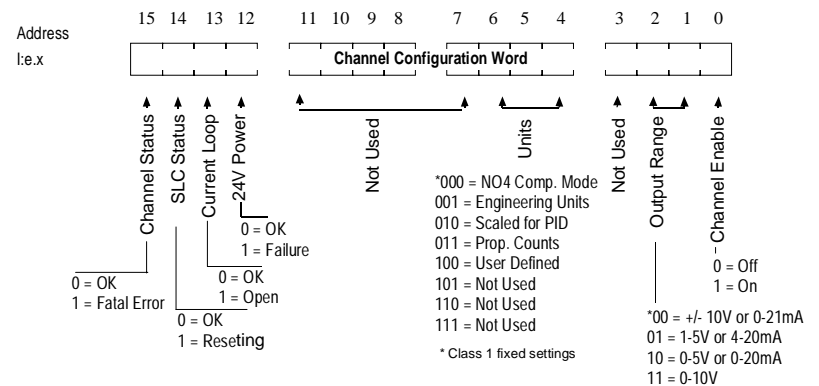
Address

I:e.x

15 14 13 12 11 10 9 8 7 6 5 4 3 2 1 0

Channel Configuration Word

Channel Status

SLC Status

Current Loop

24V Power

Not Used

Units

Not Used

Output Range

Channel Enable

0 = OK
1 = Failure

0 = OK
1 = Open

0 = OK
1 = Fatal Error

0 = OK
1 = Reseting

*000 = NO4 Comp. Mode
001 = Engineering Units
010 = Scaled for PID
011 = Prop. Counts
100 = User Defined
101 = Not Used
110 = Not Used
111 = Not Used

* Class 1 fixed settings

0 = Off
1 = On

*00 = +/- 10V or 0-21mA
01 = 1-5V or 4-20mA
10 = 0-5V or 0-20mA
11 = 0-10V